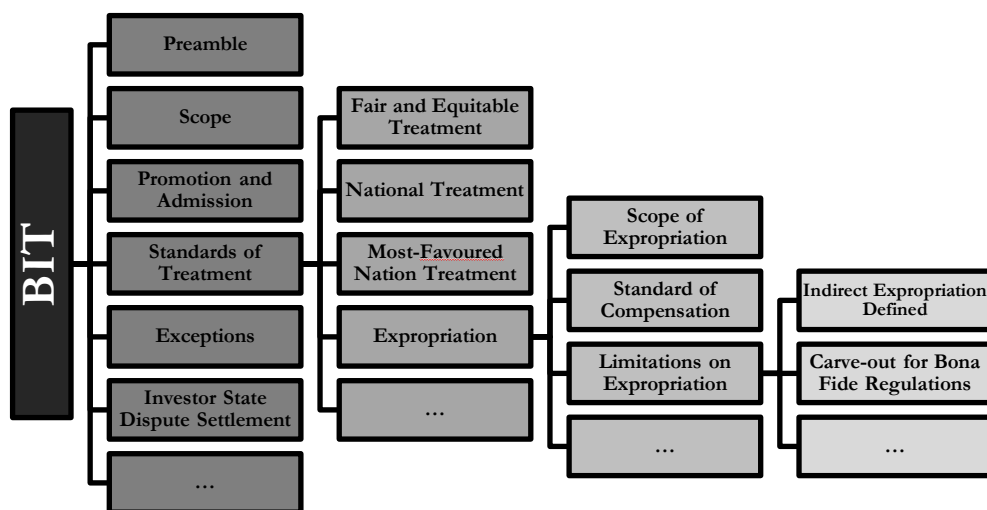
BIT

Preamble

Scope

Promotion and Admission

Standards of Treatment

Exceptions

Investor State Dispute Settlement

...

Fair and Equitable Treatment

National Treatment

Most-Favoured Nation Treatment

Expropriation

...

Scope of Expropriation

Standard of Compensation

Limitations on Expropriation

...

Indirect Expropriation Defined

Carve-out for Bona Fide Regulations

...